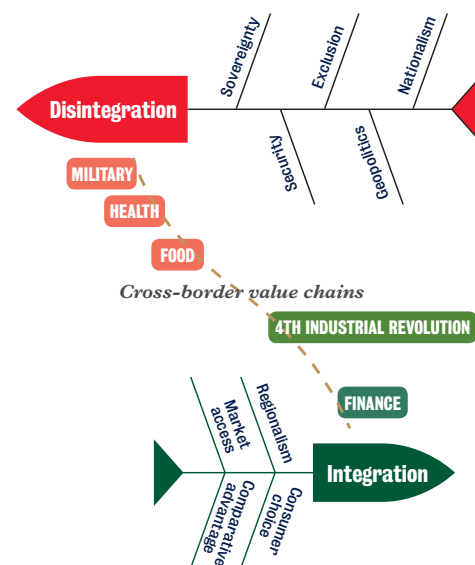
Disintegration

Sovereignty

Exclusion

Nationalism

Security

Geopolitics

MILITARY

HEALTH

FOOD

Cross-border value chains

4TH INDUSTRIAL REVOLUTION

FINANCE

Market access

Regionalism

Integration

Comparative advantage

Consumer choice